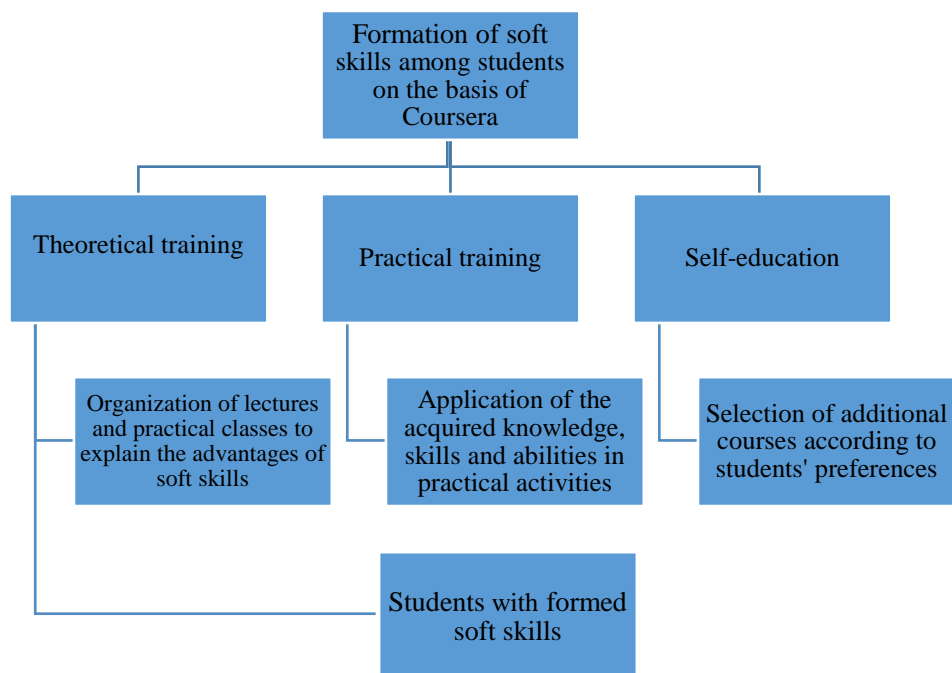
Formation of soft skills among students on the basis of Coursera

Theoretical training

Practical training

Self-education

Organization of lectures and practical classes to explain the advantages of soft skills

Application of the acquired knowledge, skills and abilities in practical activities

Selection of additional courses according to students' preferences

Students with formed soft skills